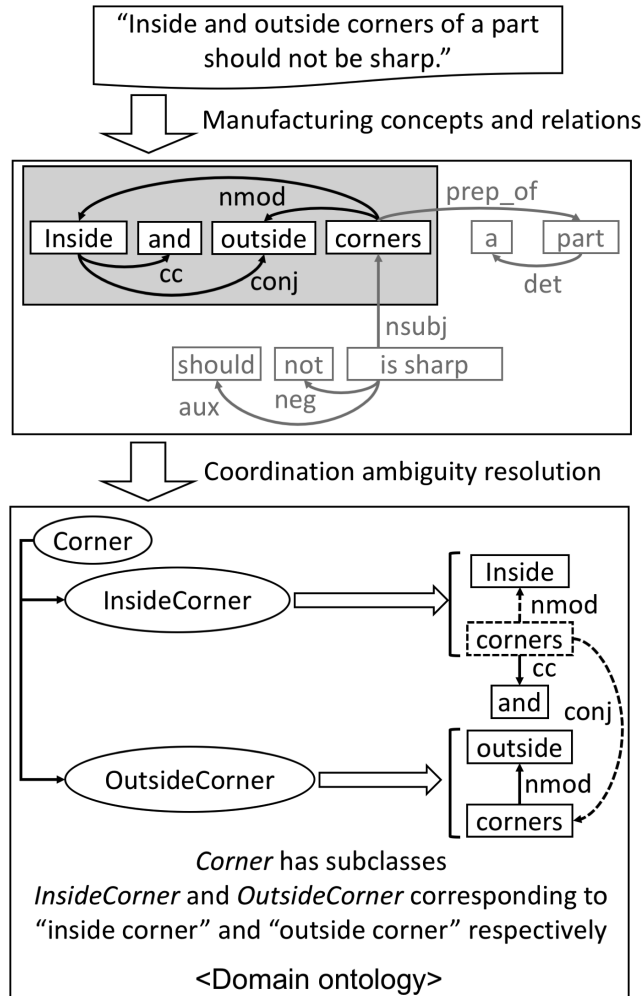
"Inside and outside corners of a part should not be sharp."

Manufacturing concepts and relations

nmod

prep_of

Inside and outside corners a part

cc conj det

nsubj

should not is sharp

aux neg

Coordination ambiguity resolution

Corner

InsideCorner

Inside

nmod

corners

cc

and

conj

OutsideCorner

outside

nmod

corners

*Corner* has subclasses *InsideCorner* and *OutsideCorner* corresponding to "inside corner" and "outside corner" respectively

<Domain ontology>